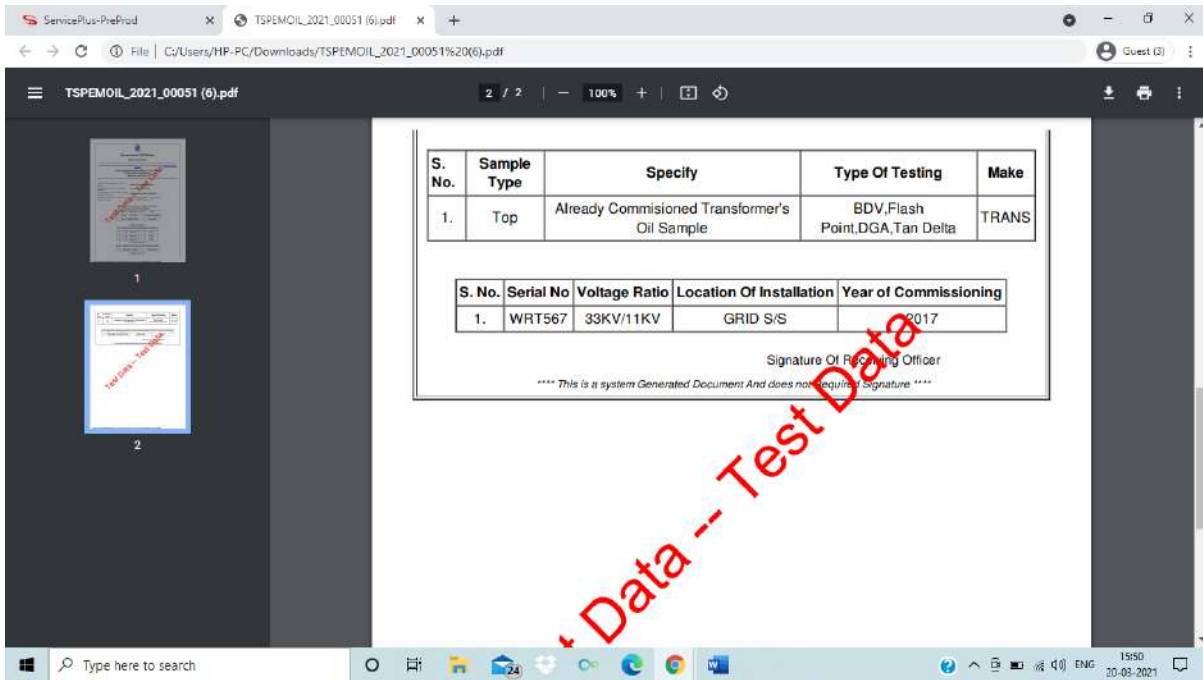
ServicePlus-PreProd × TSPEMOIL_2021_00051 (6).pdf × +

File | C:/Users/HP-PC/Downloads/TSPEMOIL_2021_00051%20(6).pdf

Guest (3)

TSPEMOIL_2021_00051 (6).pdf

2 / 2 | — 100% +

1

2

| S. No. | Sample Type | Specify | Type Of Testing | Make |
|---|---|---|---|---|
| 1. | Top | Already Commisioned Transformer's Oil Sample | BDV,Flash Point,DGA,Tan Delta | TRANS |

| S. No. | Serial No | Voltage Ratio | Location Of Installation | Year of Commissioning |
|---|---|---|---|---|
| 1. | WRT567 | 33KV/11KV | GRID S/S | 2017 |

Signature Of Receiving Officer

**** This is a system Generated Document And does not required Signature ****

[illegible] Data -- Test Data

Type here to search

24

ENG 15:50 20-03-2021